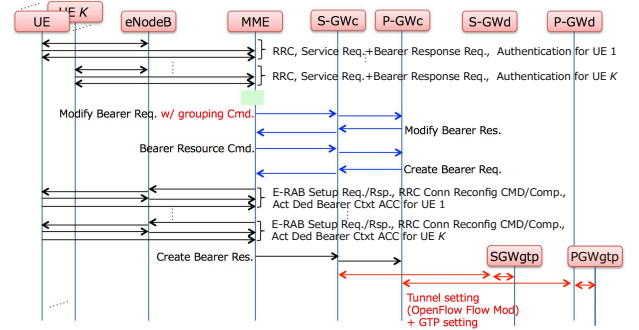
UE K
UE
eNodeB
MME
S-GWc
P-GWc
S-GWd
P-GWd

RRC, Service Req.+Bearer Response Req., Authentication for UE 1

RRC, Service Req.+Bearer Response Req., Authentication for UE K

Modify Bearer Req. w/ grouping Cmd.

Modify Bearer Res.

Bearer Resource Cmd.

Create Bearer Req.

E-RAB Setup Req./Rsp., RRC Conn Reconfig CMD/Comp., Act Ded Bearer Ctxt ACC for UE 1

E-RAB Setup Req./Rsp., RRC Conn Reconfig CMD/Comp., Act Ded Bearer Ctxt ACC for UE K

Create Bearer Res.

SGWgtp

PGWgtp

Tunnel setting (OpenFlow Flow Mod) + GTP setting